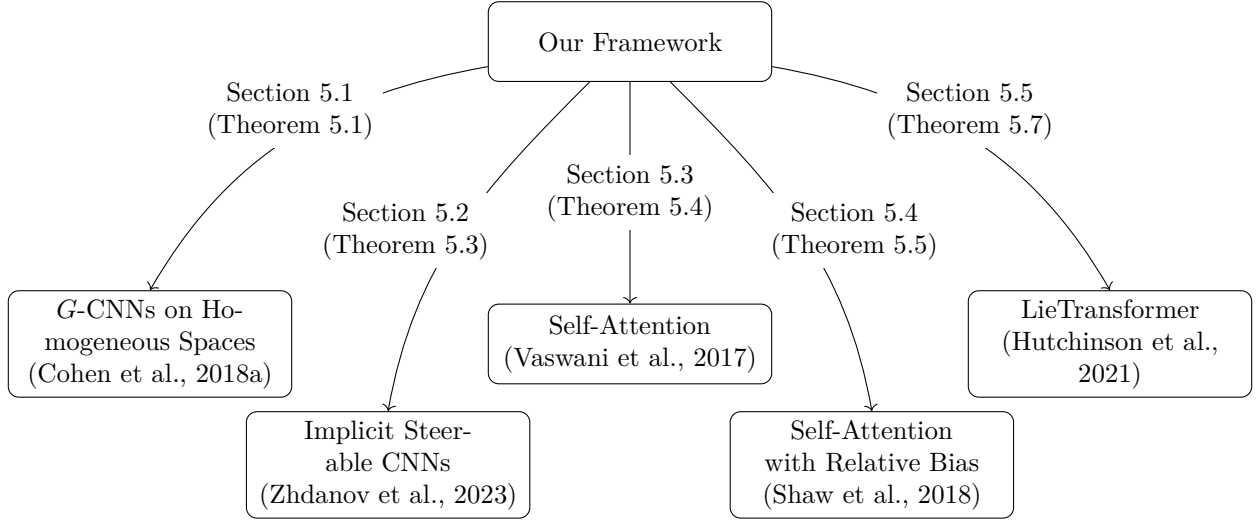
Our Framework

Section 5.1
(Theorem 5.1)

Section 5.2
(Theorem 5.3)

Section 5.3
(Theorem 5.4)

Section 5.4
(Theorem 5.5)

Section 5.5
(Theorem 5.7)

$G$-CNNs on Homogeneous Spaces
(Cohen et al., 2018a)

Implicit Steerable CNNs
(Zhdanov et al., 2023)

Self-Attention
(Vaswani et al., 2017)

Self-Attention
with Relative Bias
(Shaw et al., 2018)

LieTransformer
(Hutchinson et al., 2021)